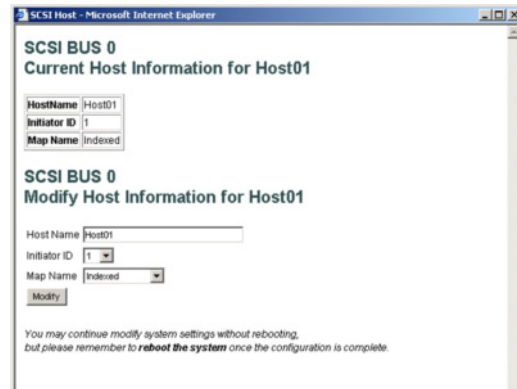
SCSI Host - Microsoft Internet Explorer

SCSI BUS 0
Current Host Information for Host01

| HostName | Host01 |
|---|---|
| Initiator ID | 1 |
| Map Name | Indexed |

SCSI BUS 0
Modify Host Information for Host01

Host Name Host01
Initiator ID 1
Map Name Indexed
Modify

You may continue modify system settings without rebooting, but please remember to reboot the system once the configuration is complete.